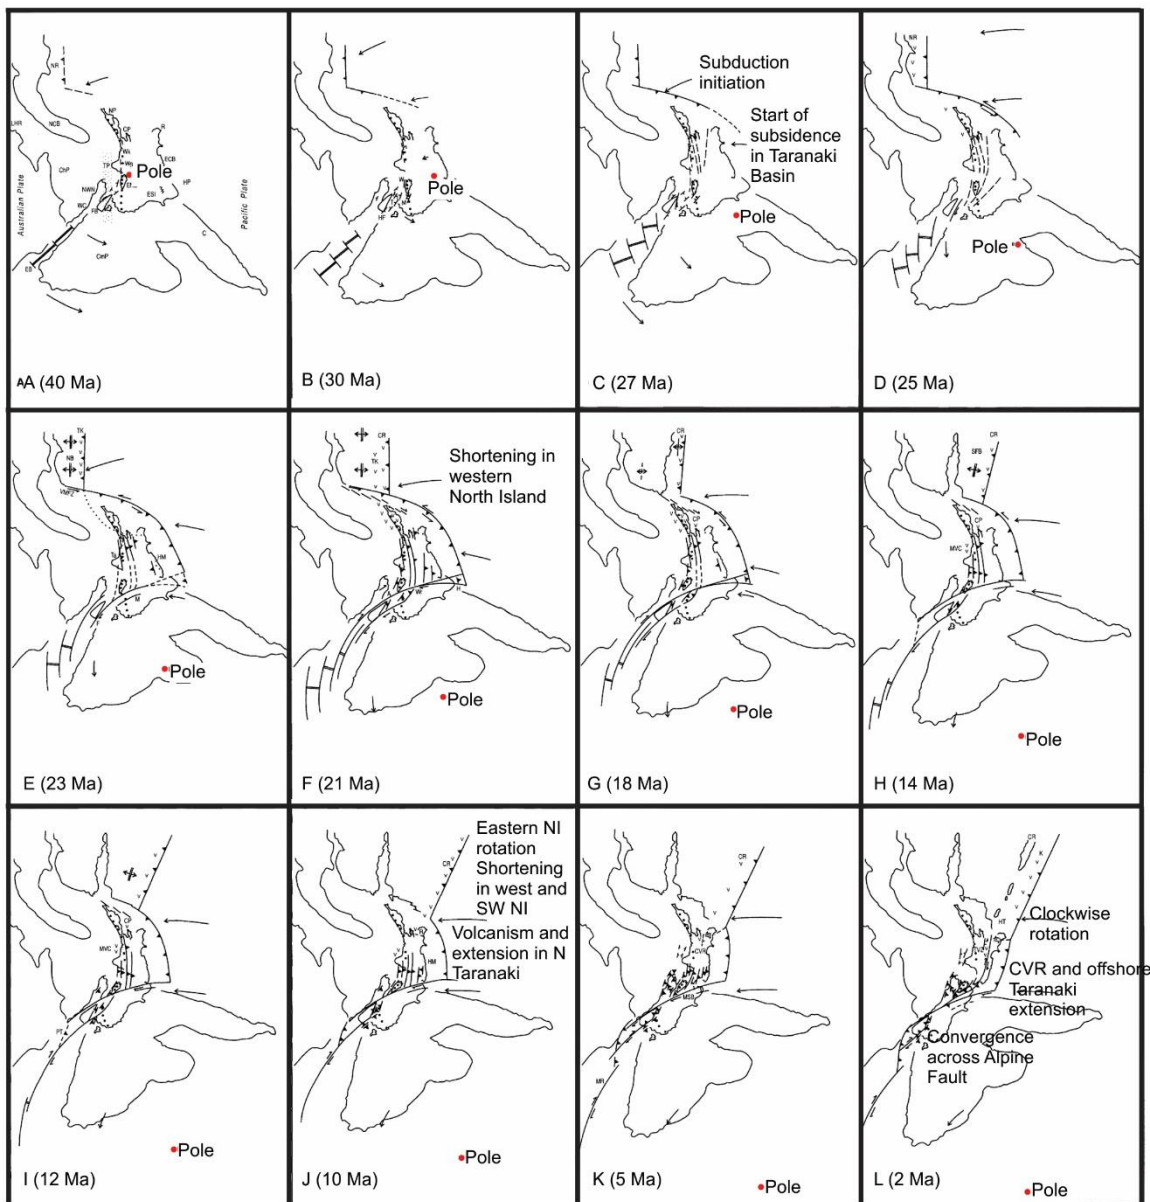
NR
LHR
NCB
NP
CP
R
ECB
Wa
Wg
TP
Pole
HP
ChP
NWN
EF
ESI
Australian Plate
Pacific Plate
WC
FR
C
CmP
ES
AA (40 Ma)

Pole
HF
B (30 Ma)

Subduction initiation
Start of subsidence in Taranaki Basin
Pole
C (27 Ma)

NR
Pole
D (25 Ma)

TK
NB
VMFZ
HM
Pole
E (23 Ma)

CR
TK
Shortening in western North Island
Pole
F (21 Ma)

CR
CP
Pole
G (18 Ma)

SFB
CR
CP
MVC
Pole
H (14 Ma)

MVC
PT
Pole
I (12 Ma)

CR
Eastern NI rotation
Shortening in west and SW NI
Volcanism and extension in N Taranaki
HM
Pole
J (10 Ma)

CR
CVR
MSB
MR
Pole
K (5 Ma)

CR
HT
Clockwise rotation
CVR and offshore Taranaki extension
Convergence across Alpine Fault
Pole
L (2 Ma)